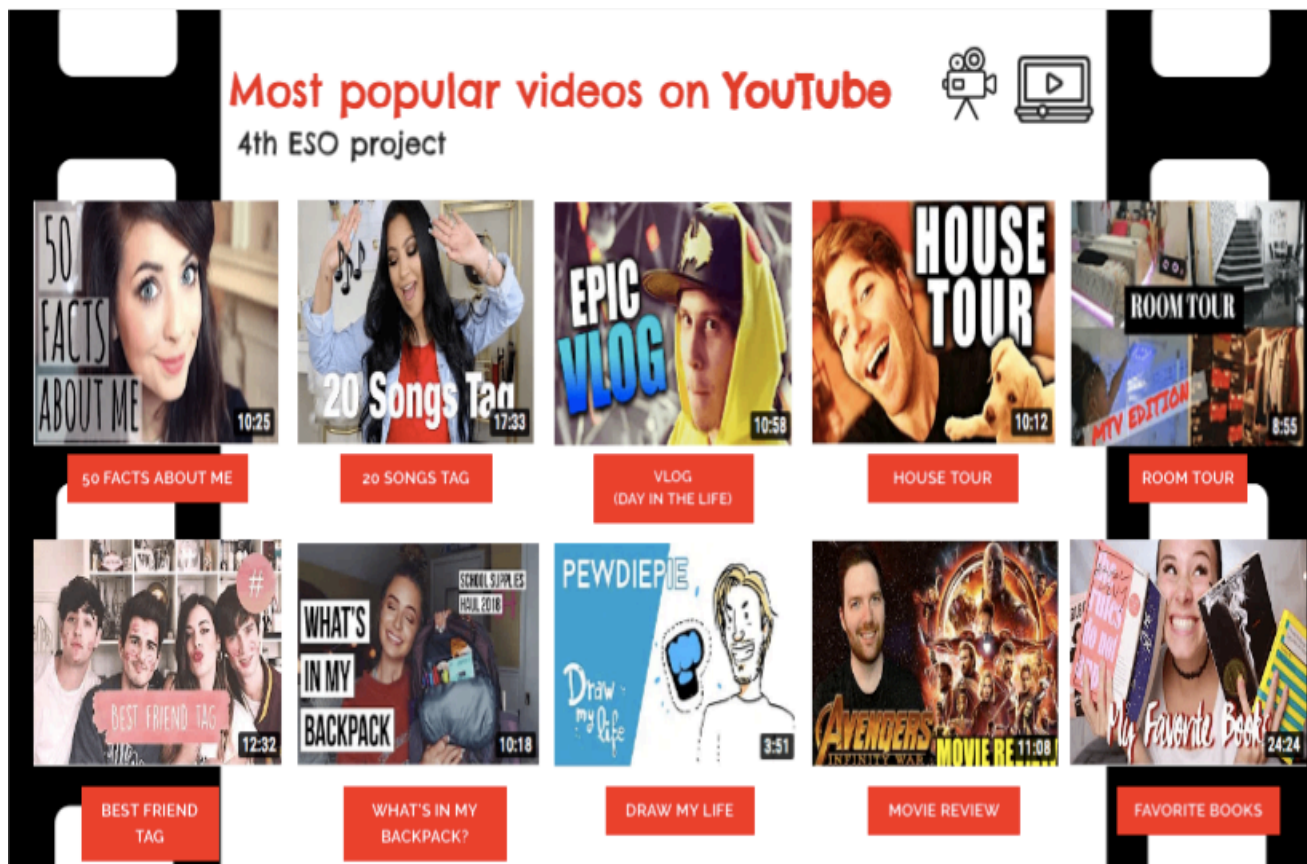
Most popular videos on YouTube
4th ESO project

50 FACTS ABOUT ME
10:25
50 FACTS ABOUT ME

20 Songs Tag
17:33
20 SONGS TAG

EPIC VLOG
10:58
VLOG
(DAY IN THE LIFE)

HOUSE TOUR
10:12
HOUSE TOUR

ROOM TOUR
MTV EDITION
8:55
ROOM TOUR

#
BEST FRIEND TAG
12:32
BEST FRIEND TAG

WHAT'S IN MY BACKPACK
SCHOOL SUPPLIES HAUL 2018
10:18
WHAT'S IN MY BACKPACK?

PEWDIEPIE
Draw my Life
3:51
DRAW MY LIFE

AVENGERS
INFINITY WAR
MOVIE RE
11:08
MOVIE REVIEW

My Favorite Books
24:24
FAVORITE BOOKS